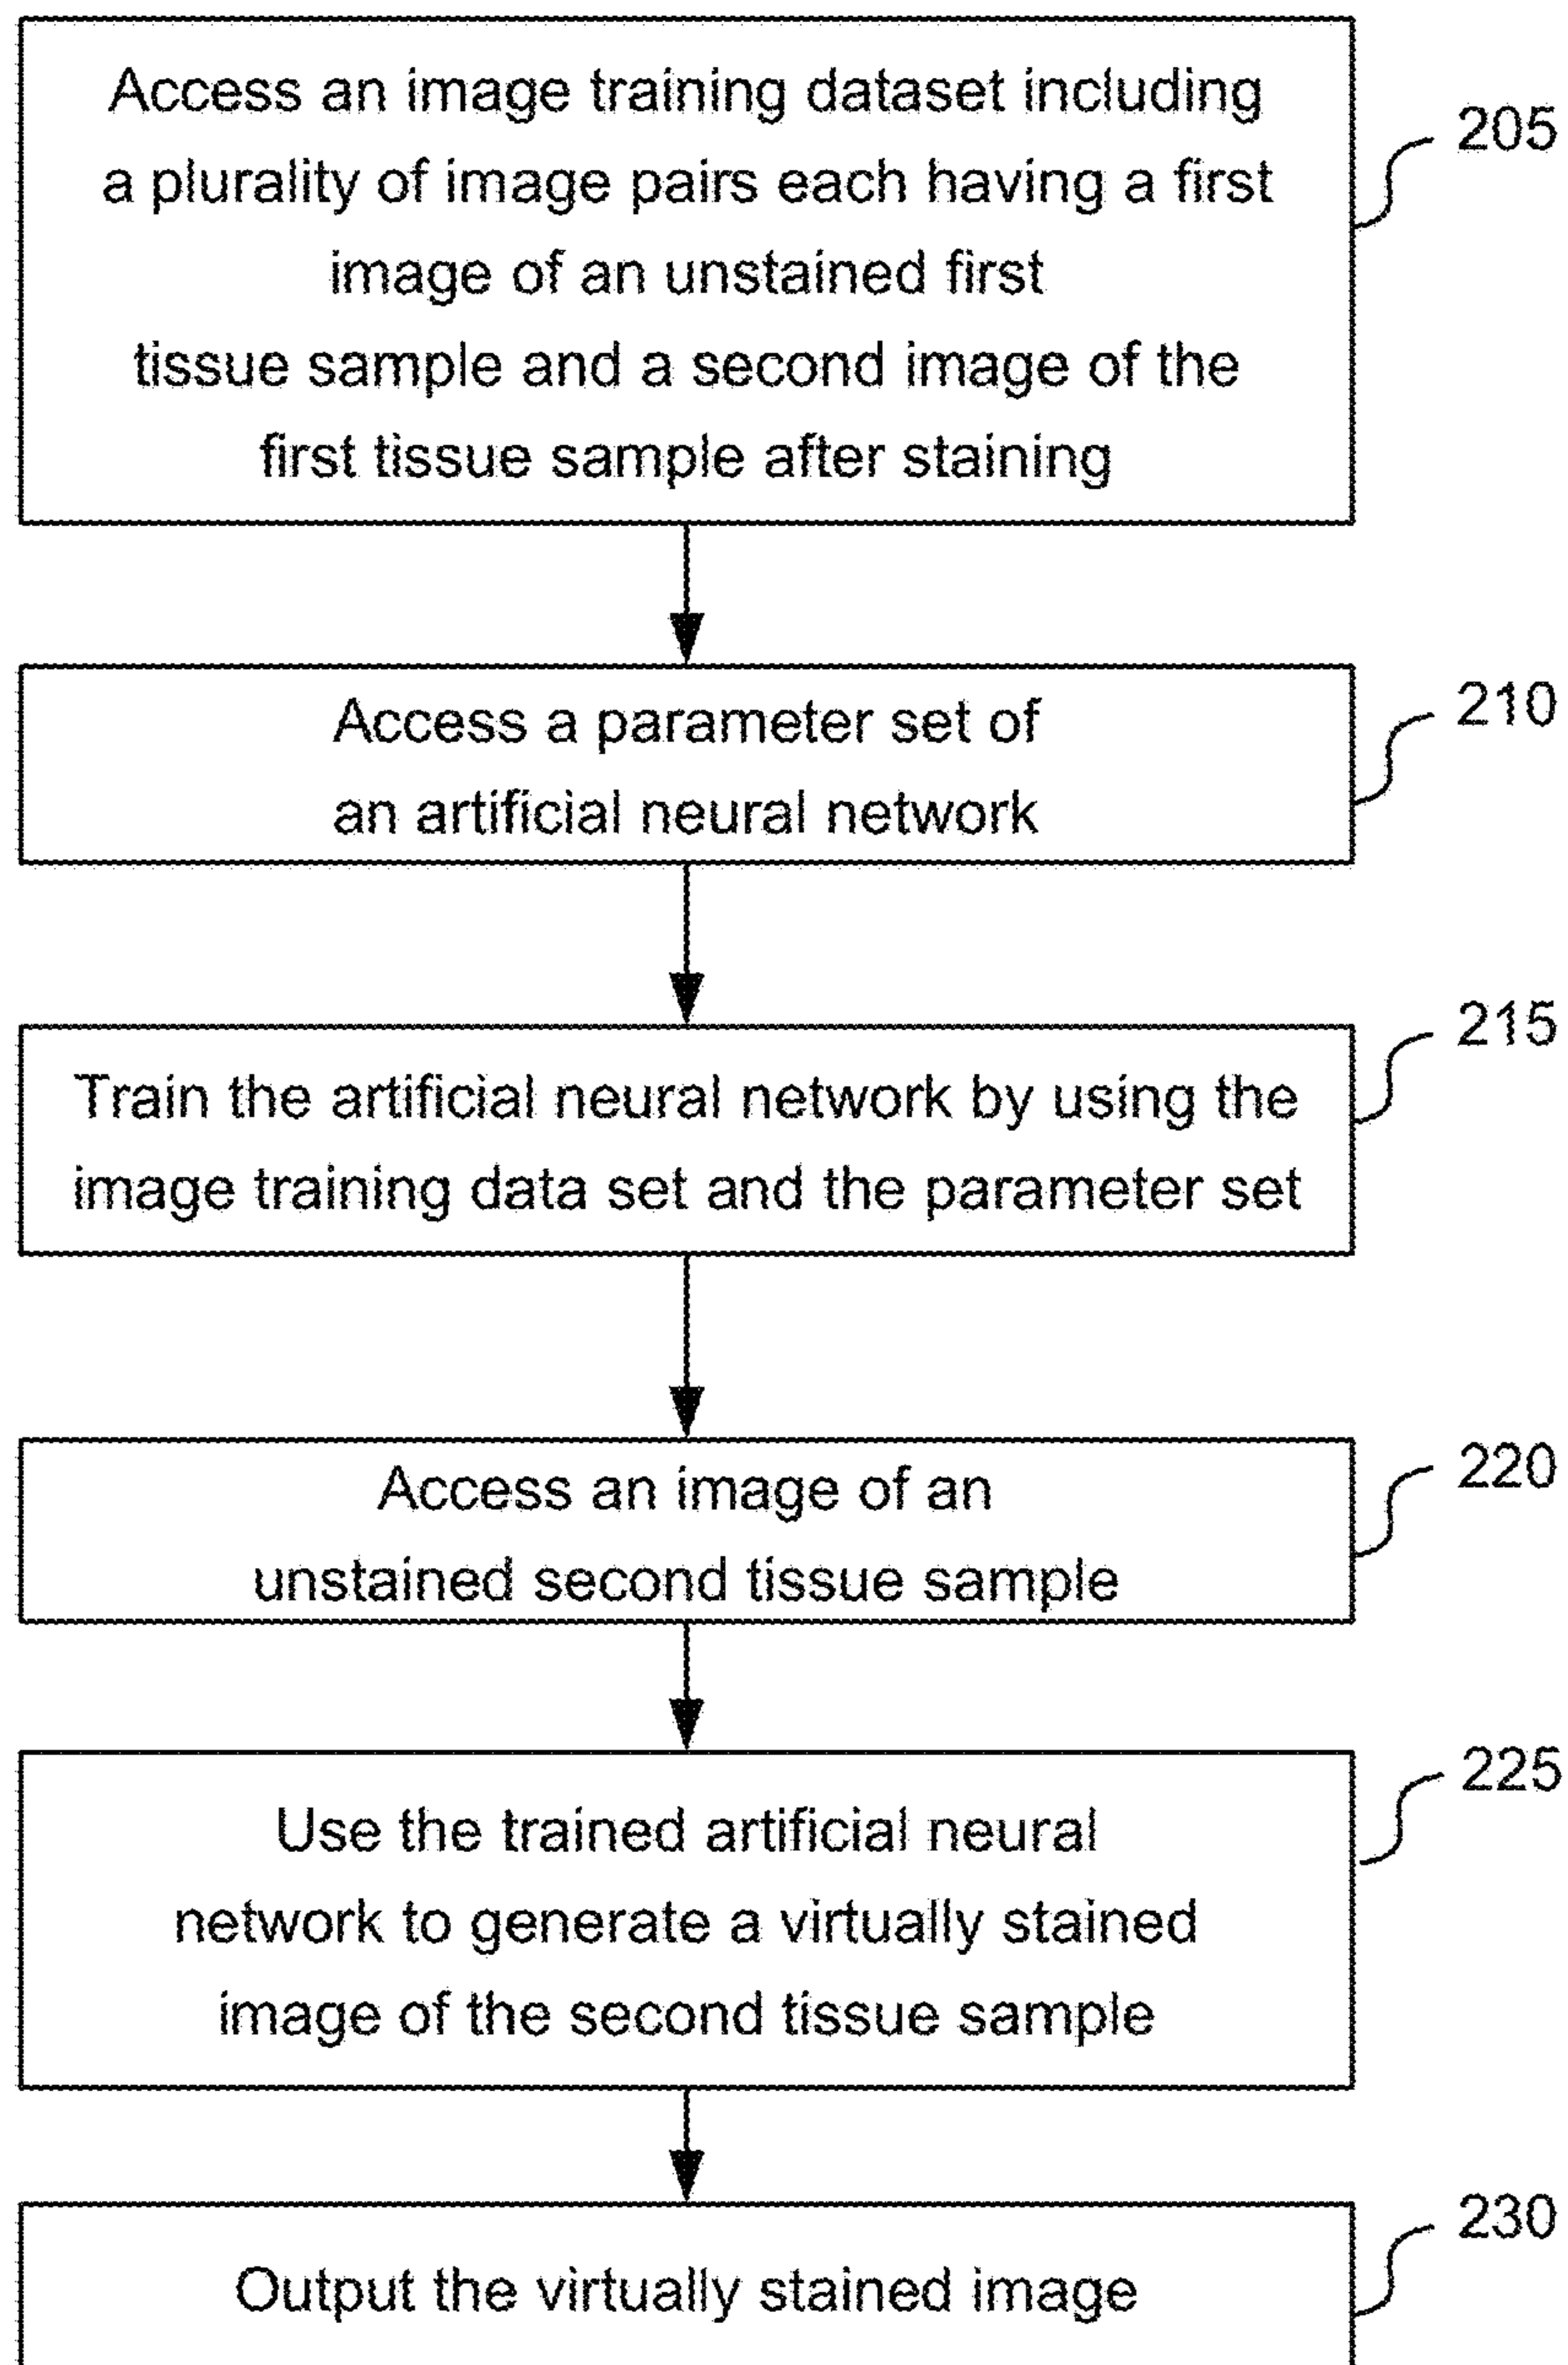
Access an image training dataset including a plurality of image pairs each having a first image of an unstained first tissue sample and a second image of the first tissue sample after staining

205

Access a parameter set of an artificial neural network

210

Train the artificial neural network by using the image training data set and the parameter set

215

Access an image of an unstained second tissue sample

220

Use the trained artificial neural network to generate a virtually stained image of the second tissue sample

225

Output the virtually stained image

230